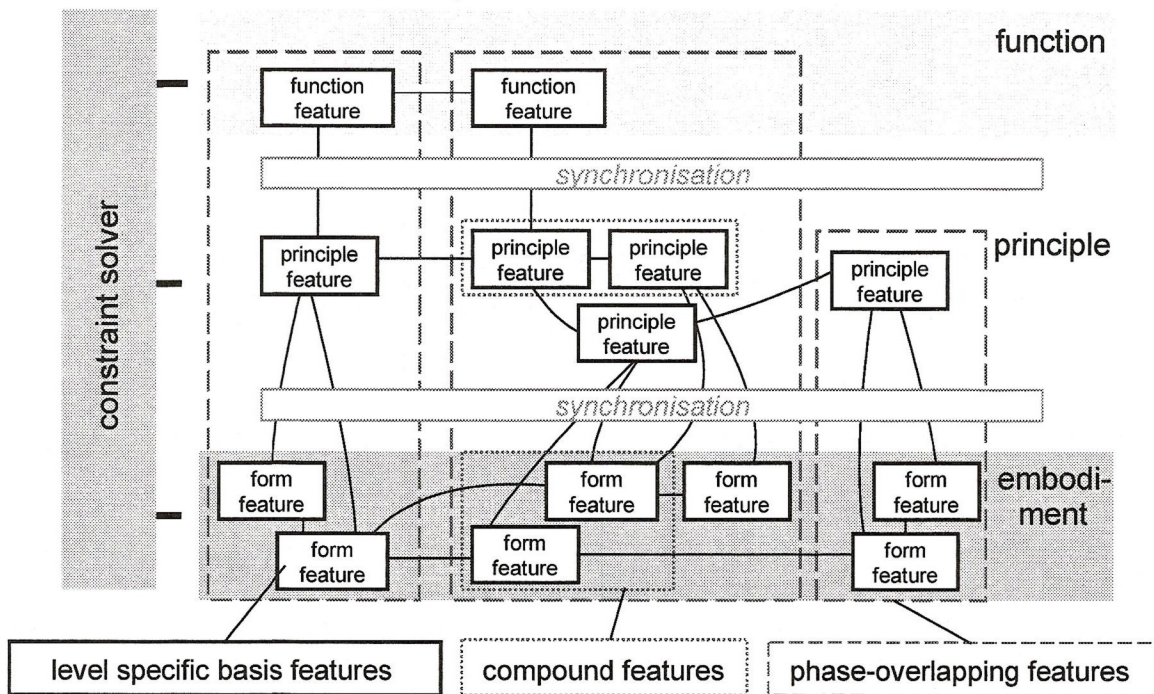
function

constraint solver

function feature

function feature

synchronisation

principle

principle feature

principle feature

principle feature

principle feature

principle feature

synchronisation

embodiment

form feature

form feature

form feature

form feature

form feature

form feature

form feature

level specific basis features

compound features

phase-overlapping features